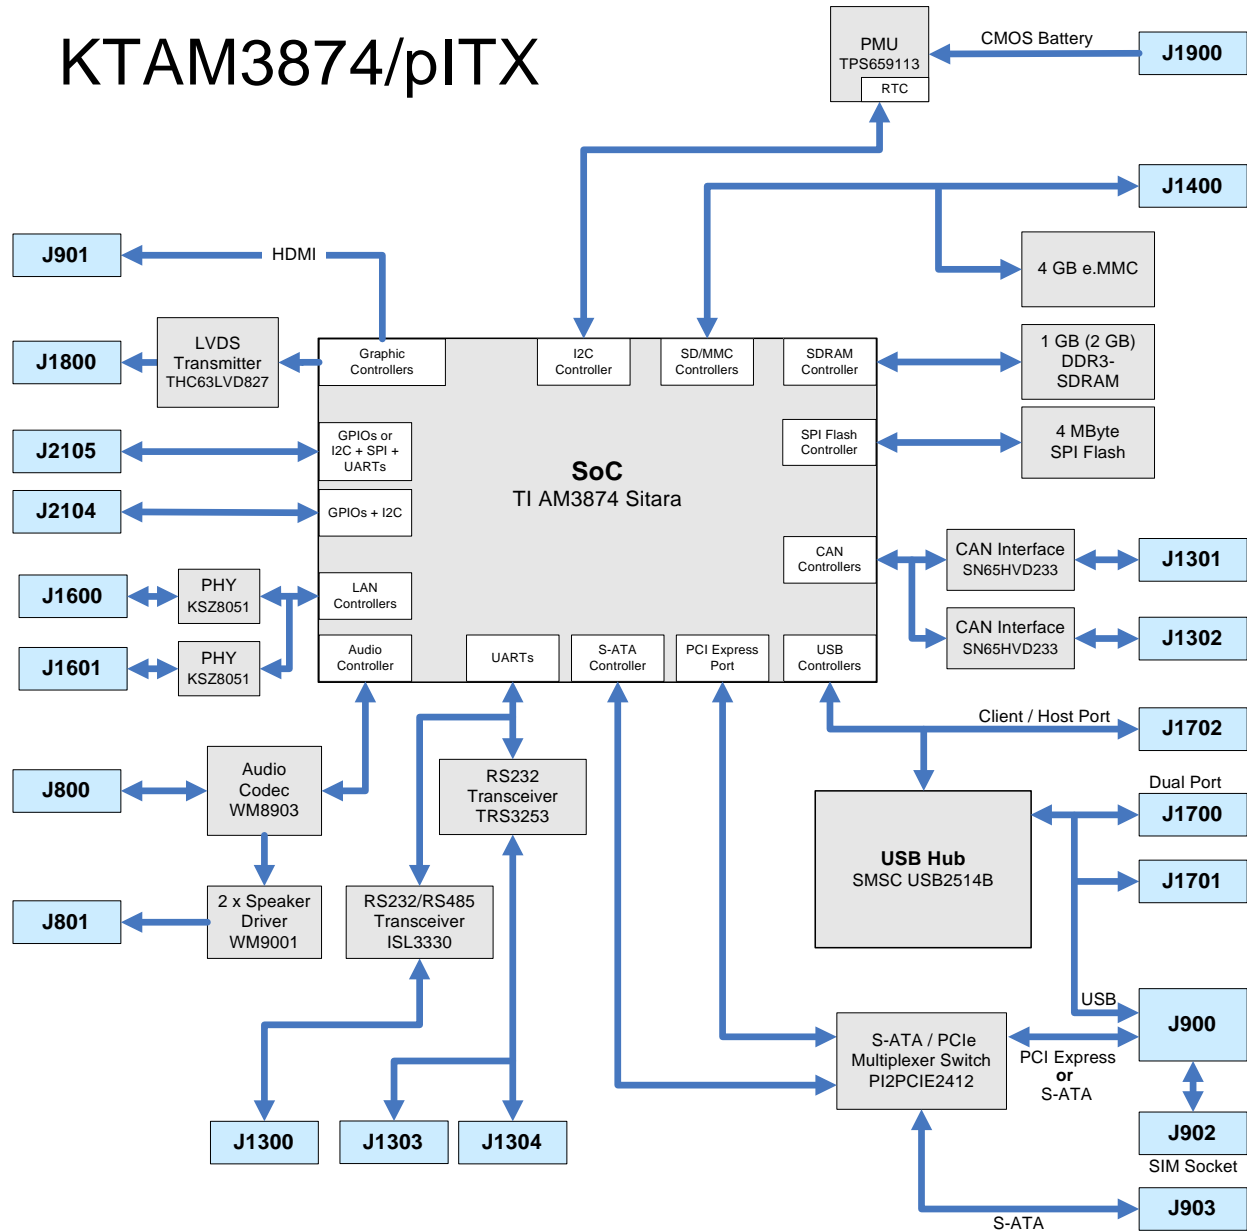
KTAM3874/pITX

PMU
TPS659113
RTC

CMOS Battery

J1900

J1400

4 GB e.MMC

J901

HDMI

J1800

LVDS
Transmitter
THC63LVD827

Graphic
Controllers

I2C
Controller

SD/MMC
Controllers

SDRAM
Controller

1 GB (2 GB)
DDR3-
SDRAM

J2105

GPIOs or
I2C + SPI +
UARTs

SPI Flash
Controller

4 MByte
SPI Flash

SoC
TI AM3874 Sitara

J2104

GPIOs + I2C

CAN
Controllers

CAN Interface
SN65HVD233

J1301

J1600

PHY
KSZ8051

LAN
Controllers

CAN Interface
SN65HVD233

J1302

J1601

PHY
KSZ8051

Audio
Controller

UARTs

S-ATA
Controller

PCI Express
Port

USB
Controllers

Client / Host Port

J1702

J800

Audio
Codec
WM8903

RS232
Transceiver
TRS3253

Dual Port

J1700

USB Hub
SMSC USB2514B

J1701

J801

2 x Speaker
Driver
WM9001

RS232/RS485
Transceiver
ISL3330

USB

J900

S-ATA / PCIe
Multiplexer Switch
PI2PCIE2412

PCI Express
or
S-ATA

J1300

J1303

J1304

J902

SIM Socket

J903

S-ATA